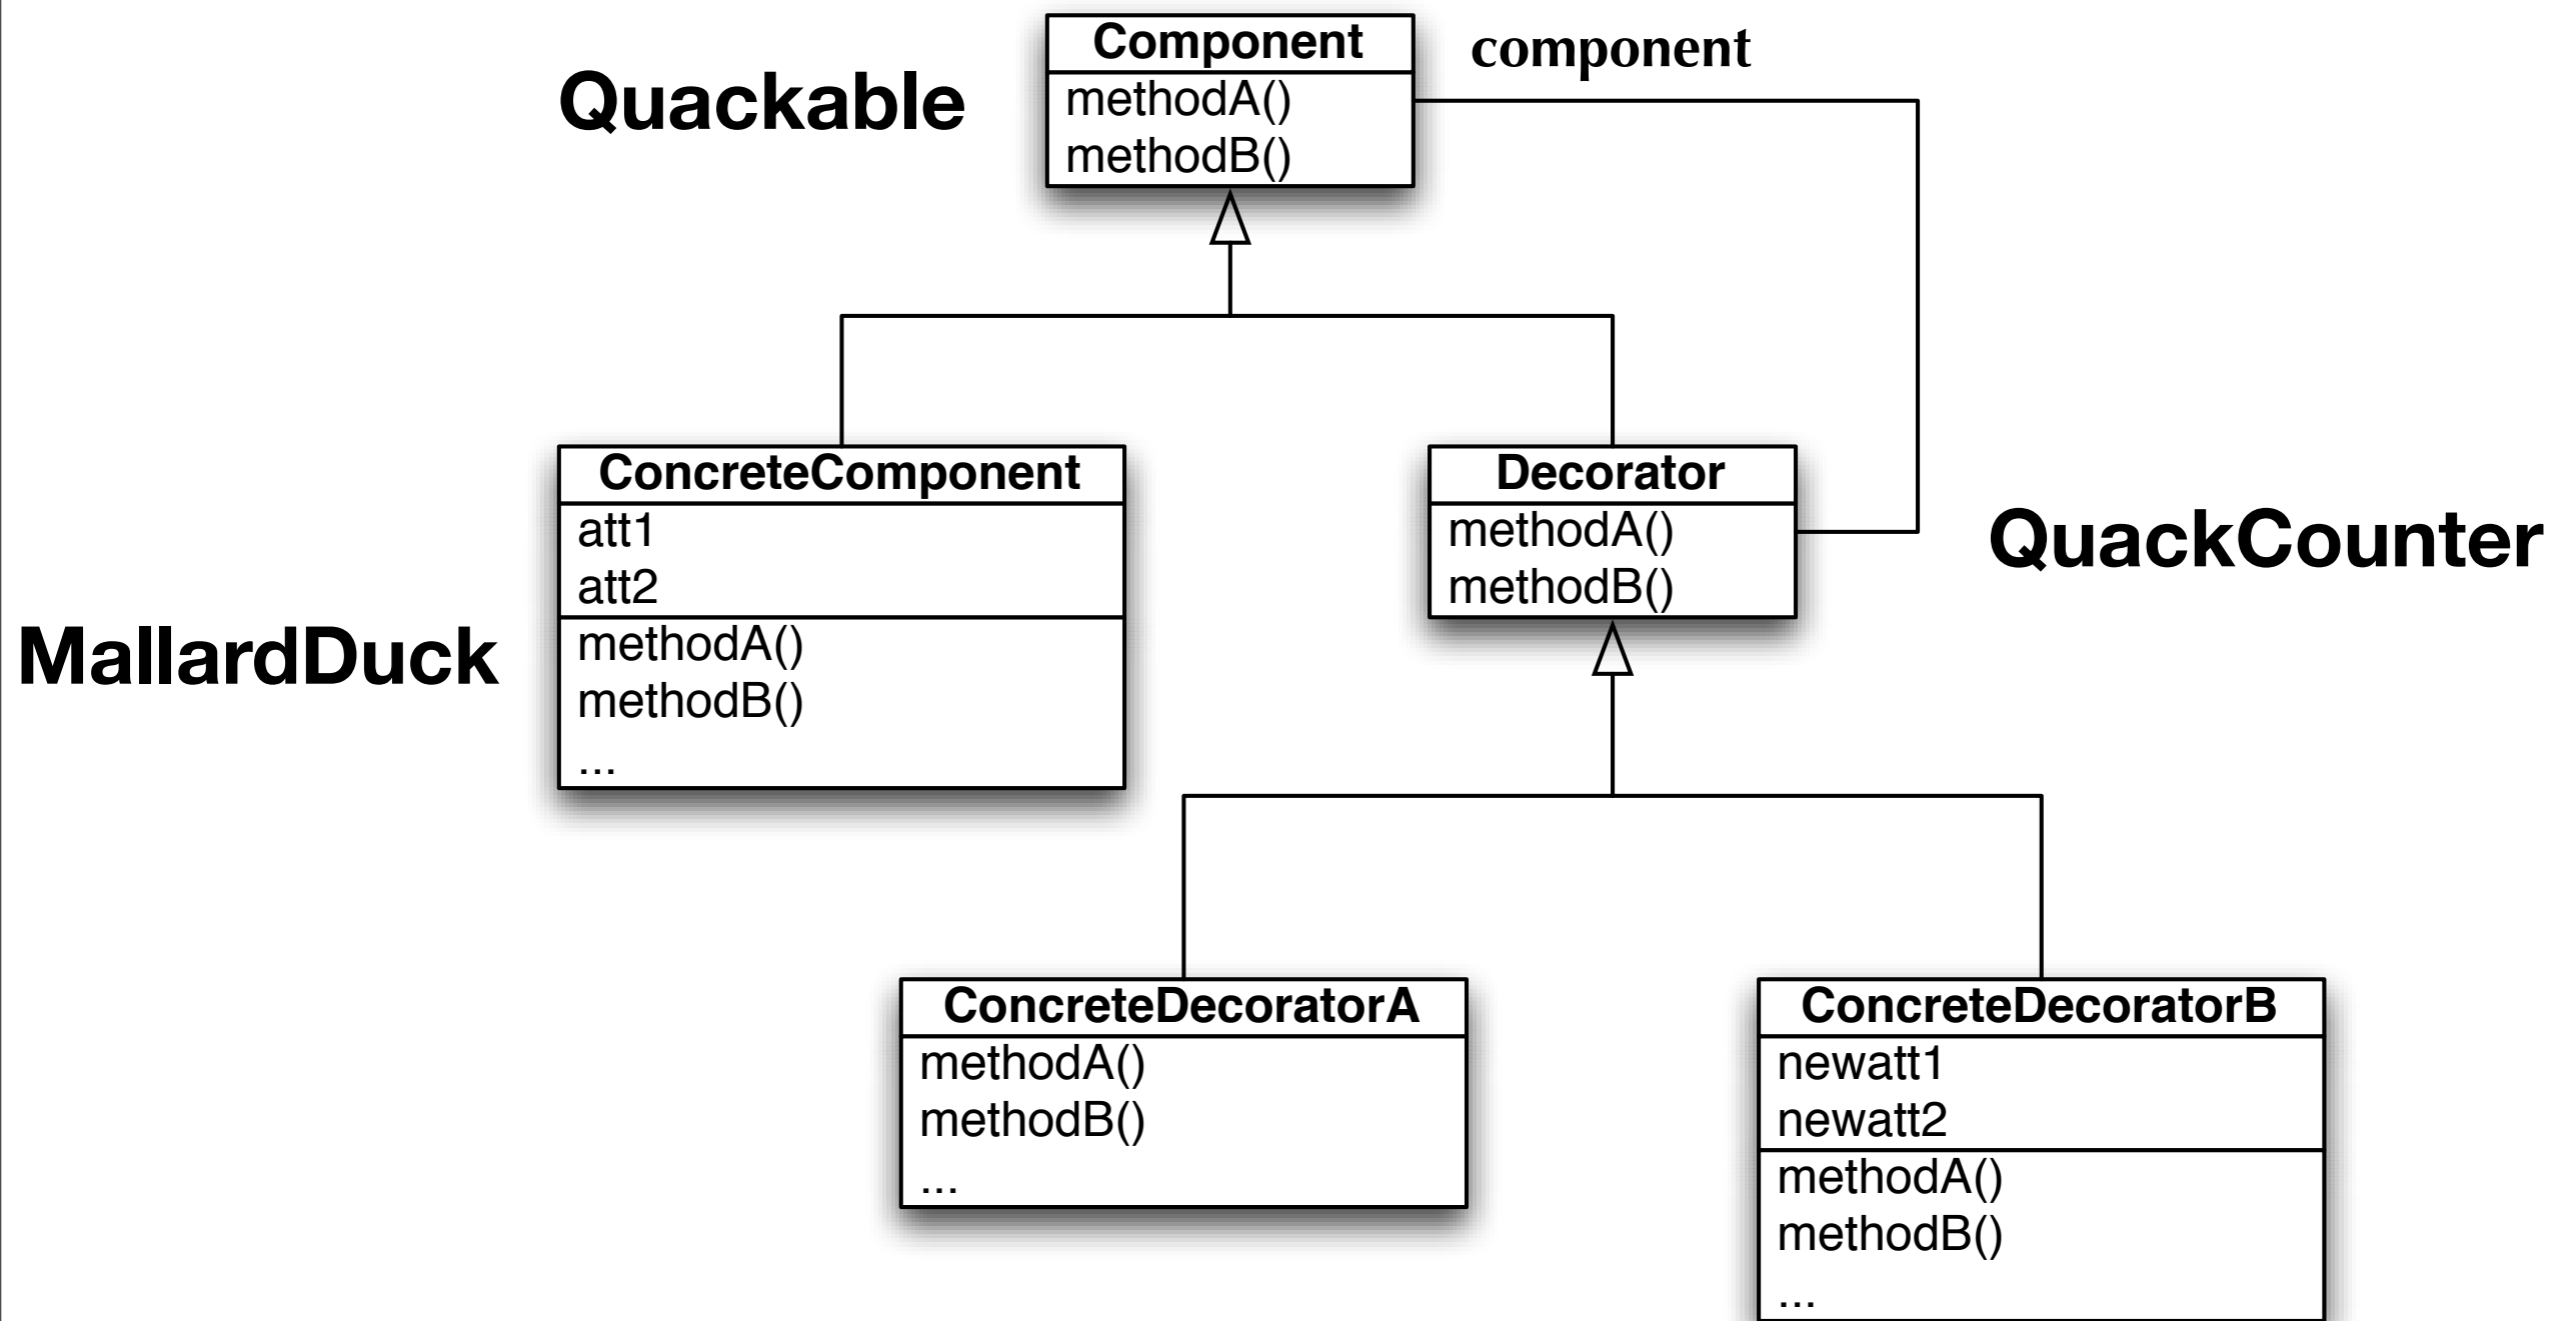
Quackable

Component
methodA()
methodB()

component

ConcreteComponent
att1
att2
methodA()
methodB()
...

MallardDuck

Decorator
methodA()
methodB()

QuackCounter

ConcreteDecoratorA
methodA()
methodB()
...

ConcreteDecoratorB
newatt1
newatt2
methodA()
methodB()
...